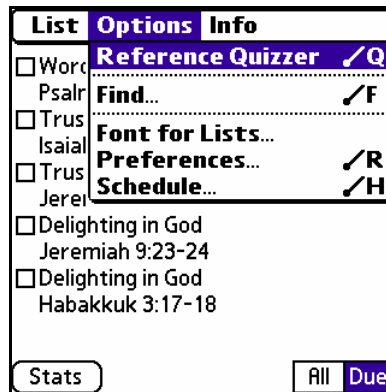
List Options Info
Reference Quizzer ⁄Q
Find... ⁄F
Font for Lists...
Preferences... ⁄R
Schedule... ⁄H

☐Word
Psalr
☐Trus
Isaial
☐Trus
Jerer
☐Delighting in God
Jeremiah 9:23-24
☐Delighting in God
Habakkuk 3:17-18

Stats
All Due